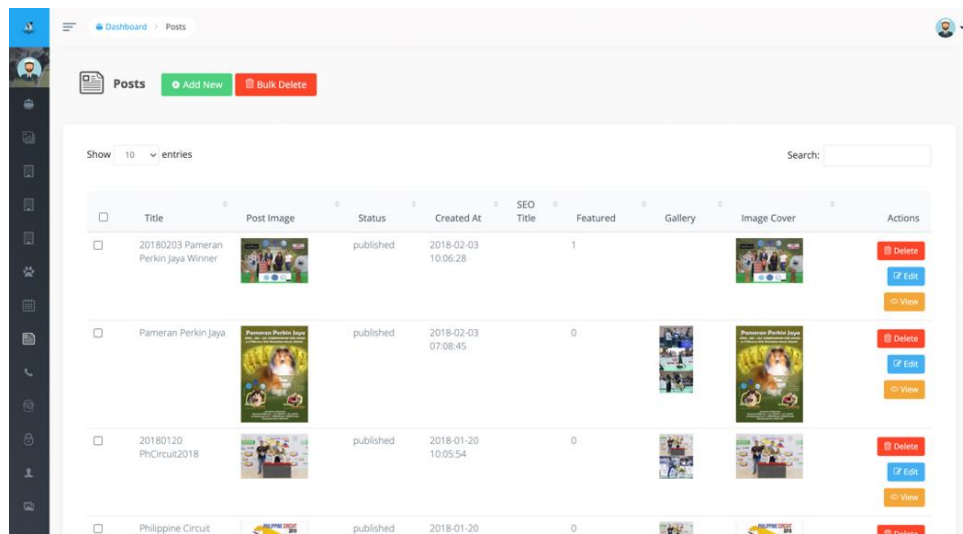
Dashboard > Posts

Posts Add New Bulk Delete

Show 10 entries

Search:

| | Title | Post Image | Status | Created At | SEO Title | Featured | Gallery | Image Cover | Actions |
|---|---|---|---|---|---|---|---|---|---|
| | 20180203 Pameran Perkin Jaya Winner | | published | 2018-02-03 10:06:28 | | 1 | | | Delete Edit View |
| | Pameran Perkin Jaya | Pameran Perkin Jaya | published | 2018-02-03 07:08:45 | | 0 | | Pameran Perkin Jaya | Delete Edit View |
| | 20180120 PhCircuit2018 | | published | 2018-01-20 10:05:54 | | 0 | | | Delete Edit View |
| | Philippine Circuit | PHILIPPINE CIRCUIT | published | 2018-01-20 | | 0 | | PHILIPPINE CIRCUIT | Delete |